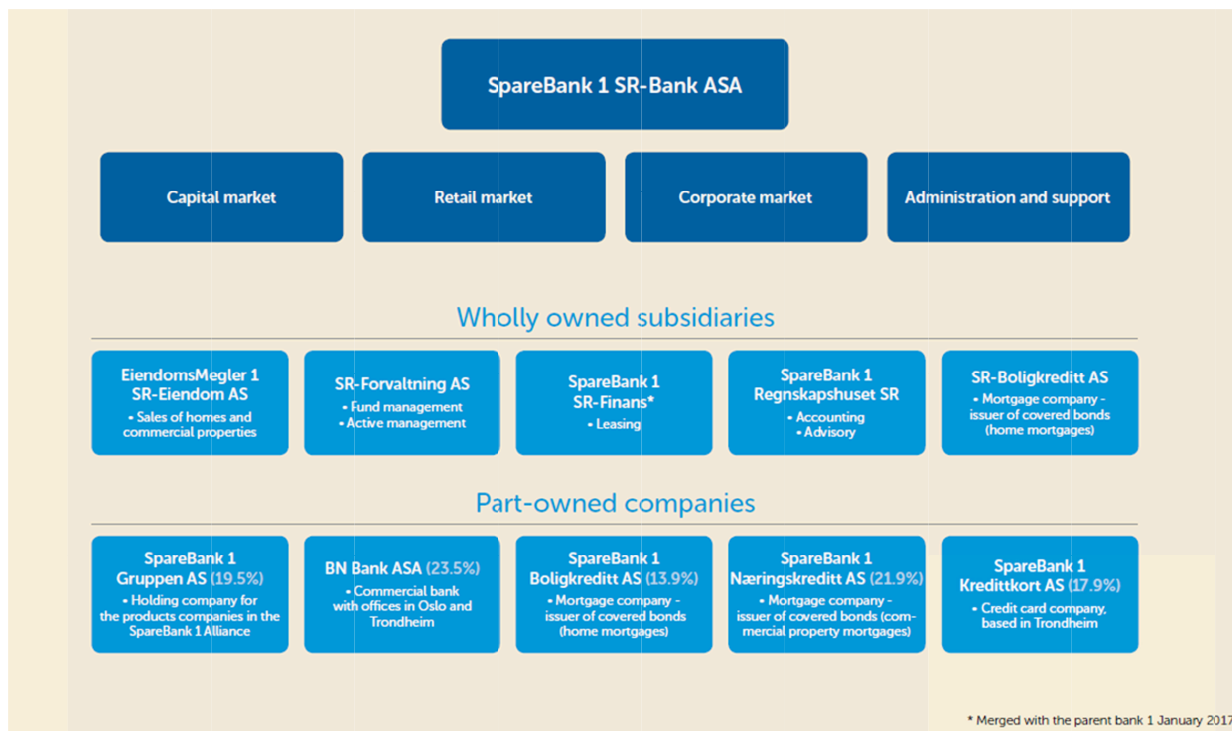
SpareBank 1 SR-Bank ASA

Capital market

Retail market

Corporate market

Administration and support

Wholly owned subsidiaries

EiendomsMegler 1 SR-Eiendom AS
• Sales of homes and commercial properties

SR-Forvaltning AS
• Fund management
• Active management

SpareBank 1 SR-Finans*
• Leasing

SpareBank 1 Regnskapshuset SR
• Accounting
• Advisory

SR-Boligkreditt AS
• Mortgage company - issuer of covered bonds (home mortgages)

Part-owned companies

SpareBank 1 Gruppen AS (19.5%)
• Holding company for the products companies in the SpareBank 1 Alliance

BN Bank ASA (23.5%)
• Commercial bank with offices in Oslo and Trondheim

SpareBank 1 Boligkreditt AS (13.9%)
• Mortgage company - issuer of covered bonds (home mortgages)

SpareBank 1 Næringskreditt AS (21.9%)
• Mortgage company - issuer of covered bonds (commercial property mortgages)

SpareBank 1 Kredittkort AS (17.9%)
• Credit card company, based in Trondheim

* Merged with the parent bank 1 January 2017